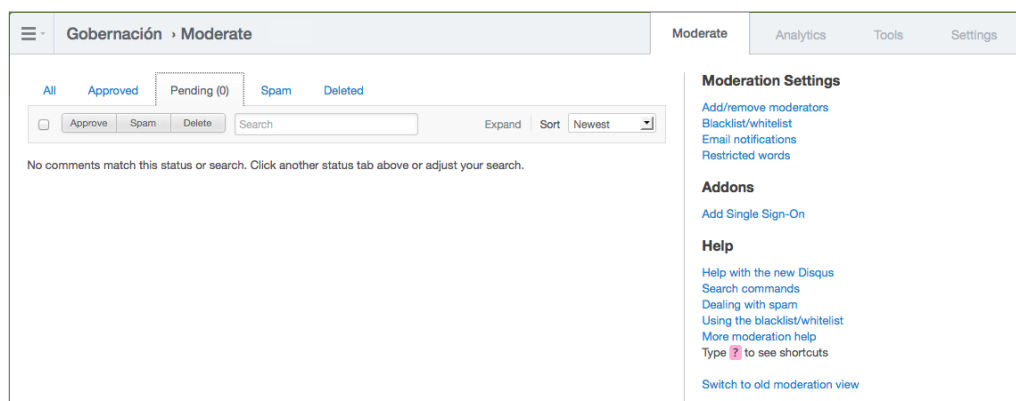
Gobernación › Moderate

Moderate | Analytics | Tools | Settings

All | Approved | Pending (0) | Spam | Deleted

Approve | Spam | Delete | Search | Expand | Sort | Newest

No comments match this status or search. Click another status tab above or adjust your search.

Moderation Settings

Add/remove moderators
Blacklist/whitelist
Email notifications
Restricted words

Addons

Add Single Sign-On

Help

Help with the new Disqus
Search commands
Dealing with spam
Using the blacklist/whitelist
More moderation help
Type ? to see shortcuts

Switch to old moderation view